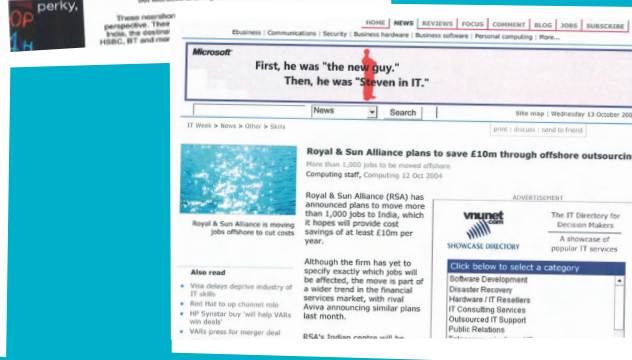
perky,

OP

These nearshor perspective. Ther India, the destina HSBC, BT and ma

HOME | NEWS | REVIEWS | FOCUS | COMMENT | BLOG | JOBS | SUBSCRIBE

Ebusiness | Communications | Security | Business hardware | Business software | Personal computing | More...

Microsoft

First, he was "the new guy."
Then, he was "Steven in IT."

News | Search | Site map | Wednesday 13 October 200

IT Week > News > Other > Skills

print | discuss | send to friend

Royal & Sun Alliance plans to save £10m through offshore outsourcin

More than 1,000 jobs to be moved offshore

Computing staff, Computing 12 Oct 2004

Royal & Sun Alliance is moving jobs offshore to cut costs

Royal & Sun Alliance (RSA) has announced plans to move more than 1,000 jobs to India, which it hopes will provide cost savings of at least £10m per year.

Although the firm has yet to specify exactly which jobs will be affected, the move is part of a wider trend in the financial services market, with rival Aviva announcing similar plans last month.

RSA's Indian centre will be

Also read

Visa delays deprive industry of IT skills

Red Hat to up channel role

HP Synstar buy 'will help VARs win deals'

VARs press for merger deal

ADVERTISEMENT

vnunet.com

SHOWCASE DIRECTORY

The IT Directory for Decision Makers

A showcase of popular IT services

Click below to select a category

Software Development
Disaster Recovery
Hardware / IT Resellers
IT Consulting Services
Outsourced IT Support
Public Relations